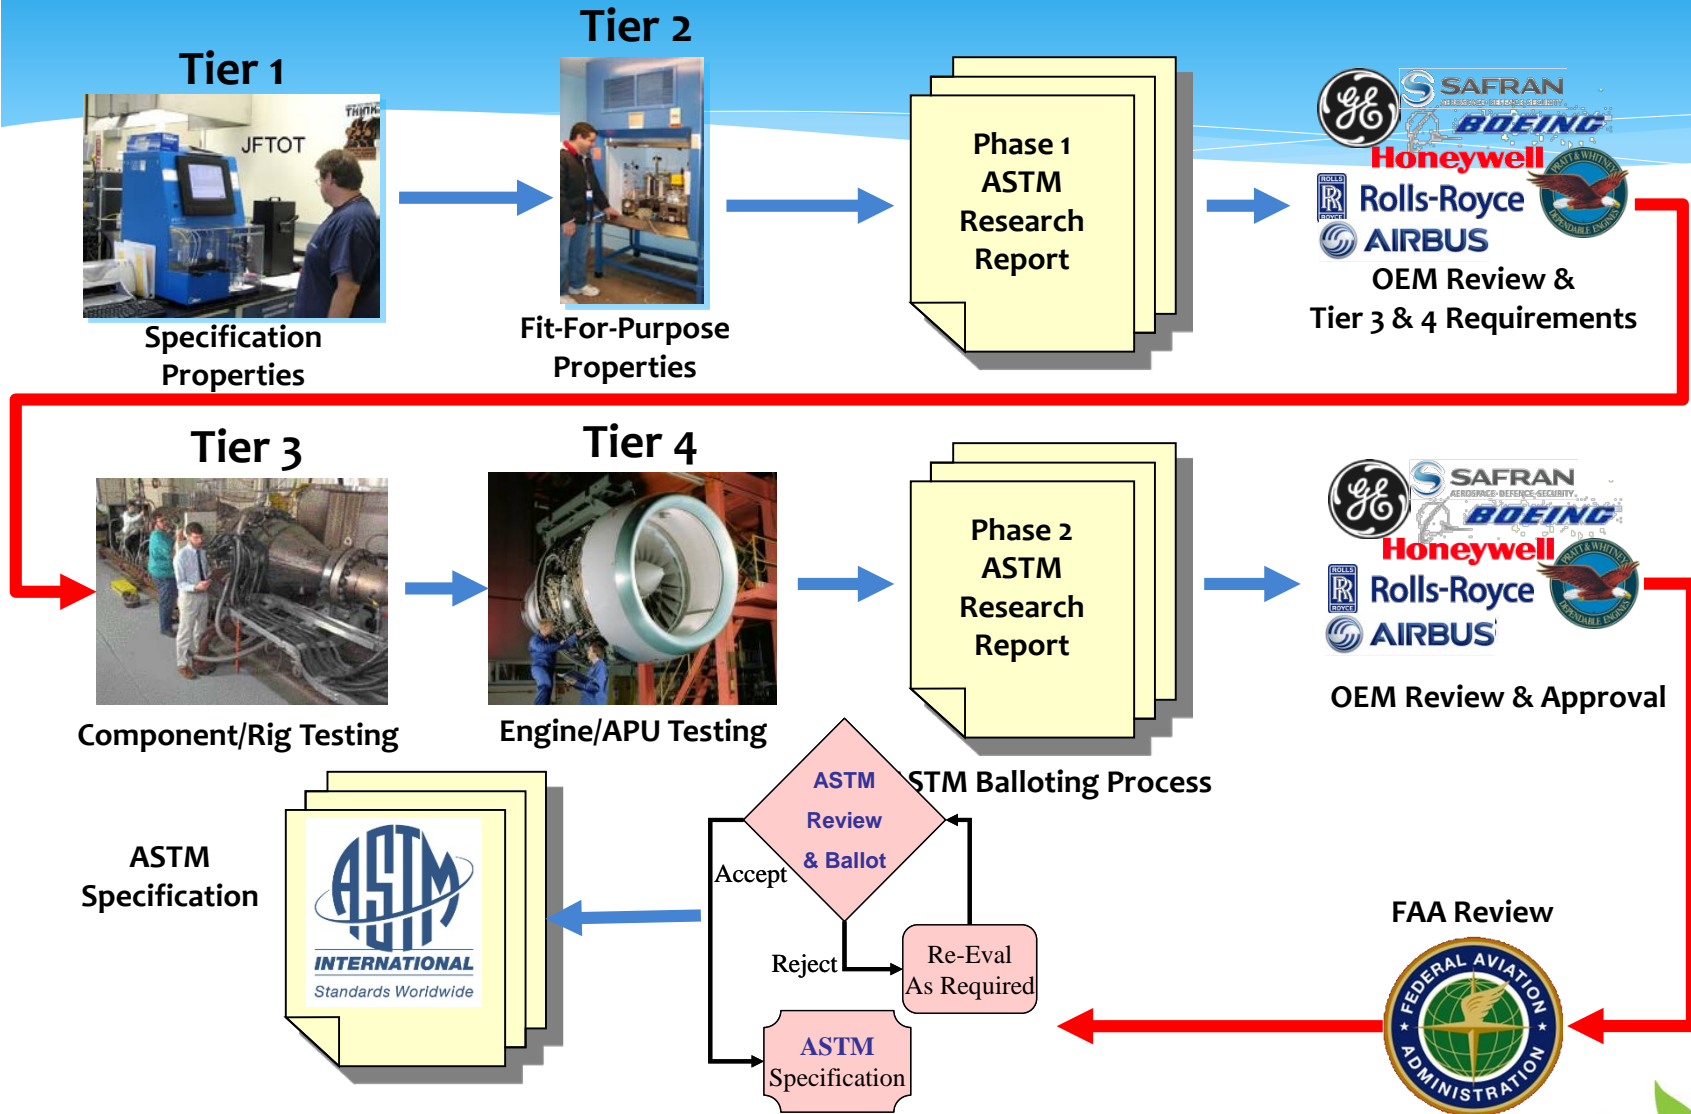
Tier 1

JFTOT

THINK

Specification Properties

Tier 2

Fit-For-Purpose Properties

Phase 1 ASTM Research Report

SAFRAN

BOEING

Honeywell

Rolls-Royce

AIRBUS

PRATT & WHITNEY

DEPENDABLE ENGINES

OEM Review & Tier 3 & 4 Requirements

Tier 3

Component/Rig Testing

Tier 4

Engine/APU Testing

Phase 2 ASTM Research Report

SAFRAN

AEROSPACE · DEFENCE · SECURITY

BOEING

Honeywell

Rolls-Royce

AIRBUS

PRATT & WHITNEY

DEPENDABLE ENGINES

OEM Review & Approval

STM Balloting Process

ASTM Review & Ballot

Accept

Reject

Re-Eval As Required

ASTM Specification

ASTM Specification

ASTM INTERNATIONAL Standards Worldwide

FAA Review

FEDERAL AVIATION ADMINISTRATION